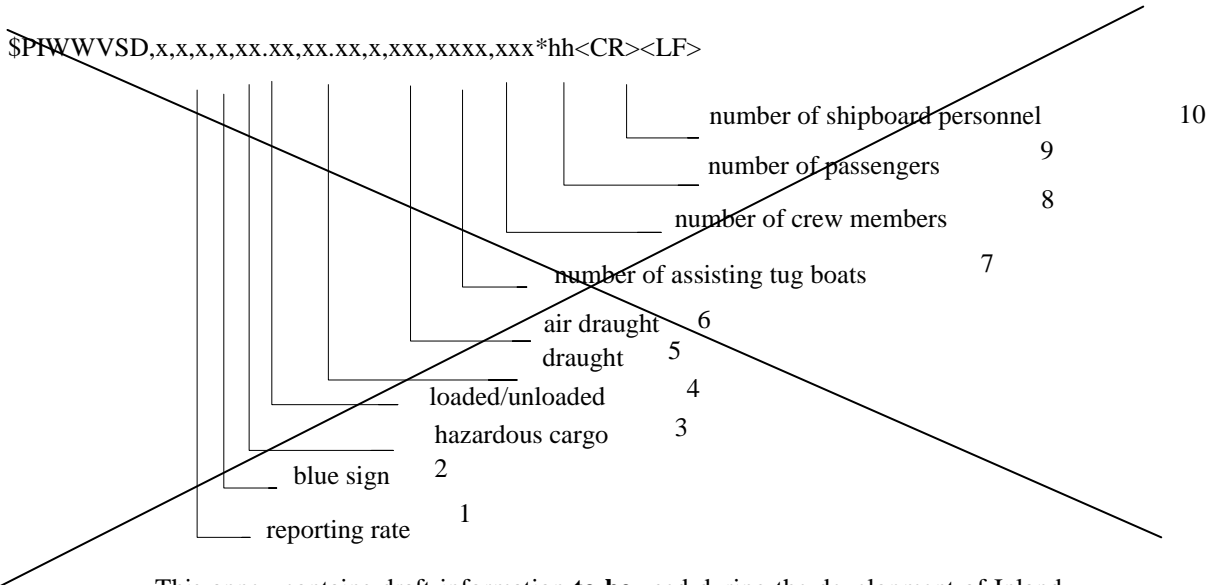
$PIWWVSD,x,x,x,x,xx.xx,xx.xx,x,xxx,xxxx,xxx*hh<CR><LF>

number of shipboard personnel 10

number of passengers 9

number of crew members 8

number of assisting tug boats 7

air draught 6

draught 5

loaded/unloaded 4

hazardous cargo 3

blue sign 2

reporting rate 1

This annex contains draft information **to be** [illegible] during the development of Inland